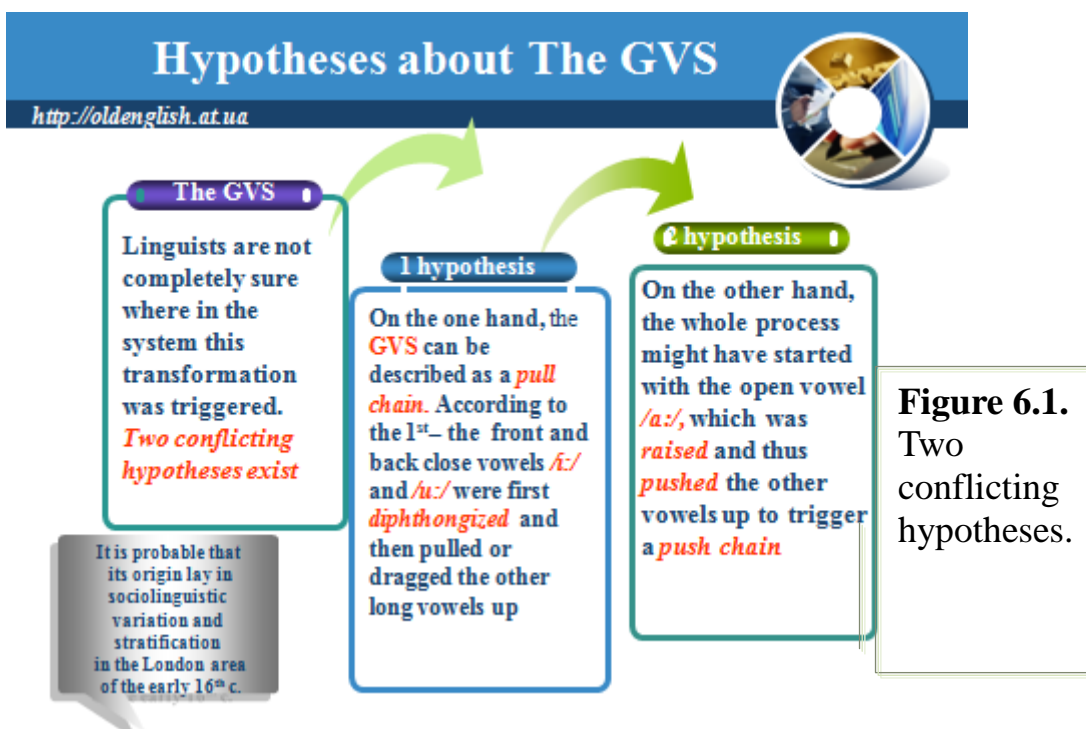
Hypotheses about The GVS

http://oldenglish.at.ua

The GVS

Linguists are not completely sure where in the system this transformation was triggered. Two conflicting hypotheses exist

It is probable that its origin lay in sociolinguistic variation and stratification in the London area of the early 16$^{th}$ c.

1 hypothesis

On the one hand, the GVS can be described as a pull chain. According to the 1$^{st}$– the front and back close vowels /i:/ and /u:/ were first diphthongized and then pulled or dragged the other long vowels up

2 hypothesis

On the other hand, the whole process might have started with the open vowel /a:/, which was raised and thus pushed the other vowels up to trigger a push chain

Figure 6.1. Two conflicting hypotheses.